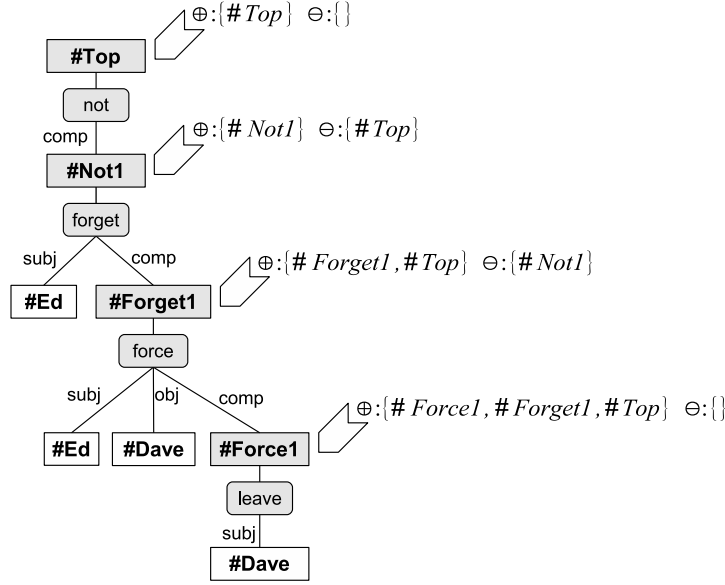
$\oplus:\{\#Top\}\ \ \ominus:\{\}$

#Top

not

comp

$\oplus:\{\#Not1\}\ \ \ominus:\{\#Top\}$

#Not1

forget

subj

comp

$\oplus:\{\#Forget1, \#Top\}\ \ \ominus:\{\#Not1\}$

#Ed

#Forget1

force

subj

obj

comp

$\oplus:\{\#Force1, \#Forget1, \#Top\}\ \ \ominus:\{\}$

#Ed

#Dave

#Force1

leave

subj

#Dave